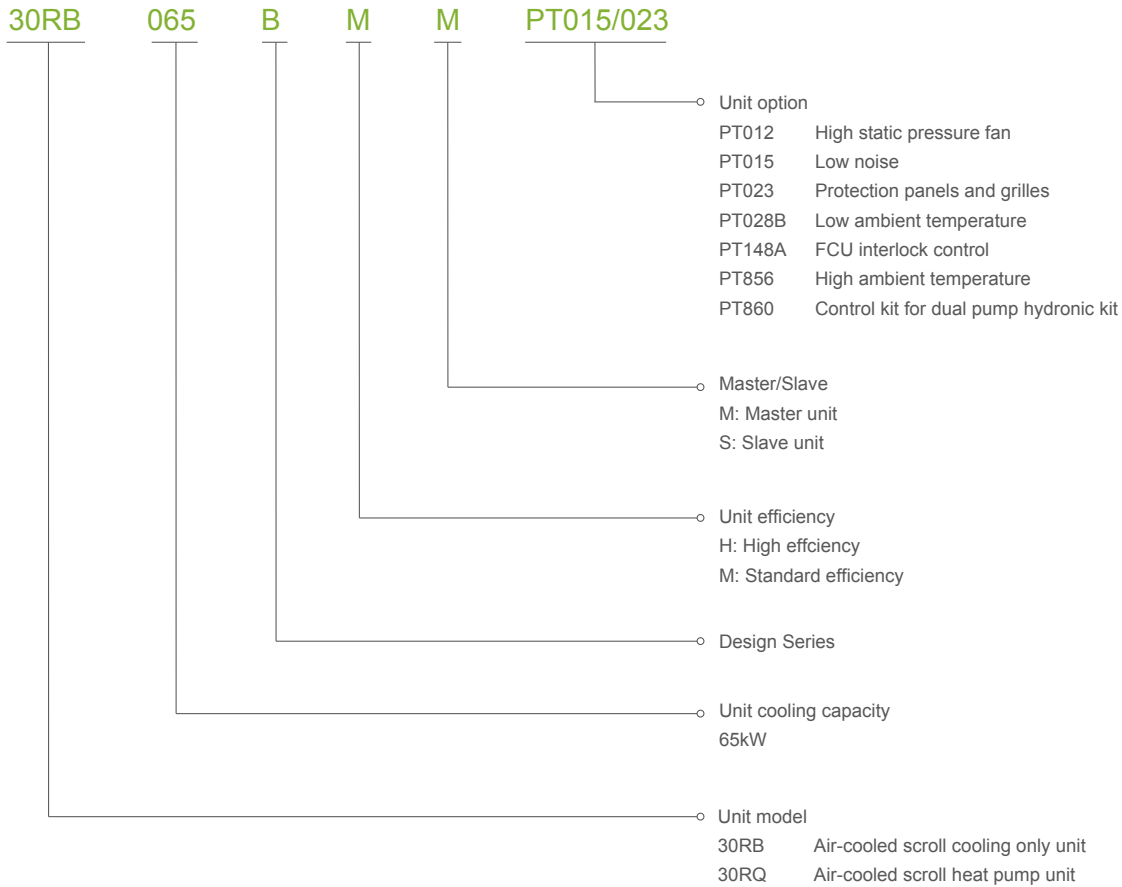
30RB 065 B M M PT015/023

Unit option
PT012 High static pressure fan
PT015 Low noise
PT023 Protection panels and grilles
PT028B Low ambient temperature
PT148A FCU interlock control
PT856 High ambient temperature
PT860 Control kit for dual pump hydronic kit

Master/Slave
M: Master unit
S: Slave unit

Unit efficiency
H: High effciency
M: Standard efficiency

Design Series

Unit cooling capacity
65kW

Unit model
30RB Air-cooled scroll cooling only unit
30RQ Air-cooled scroll heat pump unit